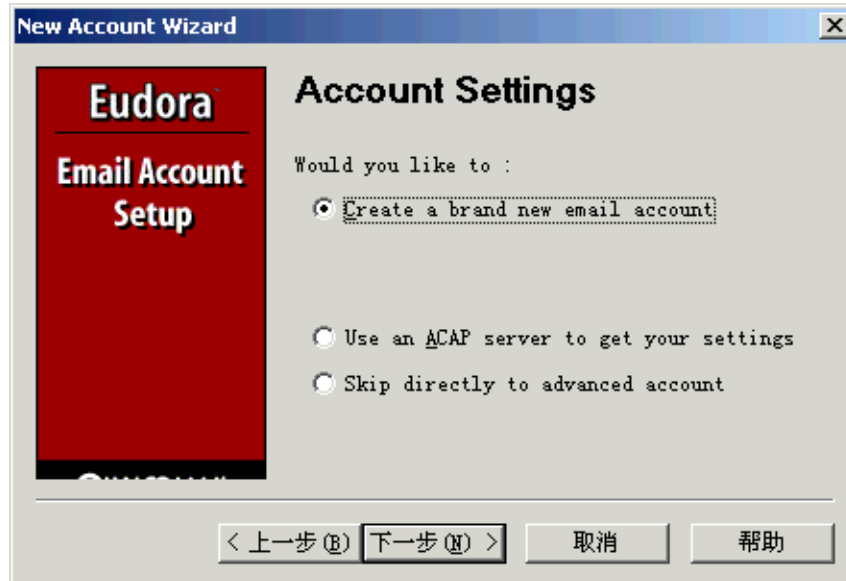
New Account Wizard

Eudora

Email Account Setup

Account Settings

Would you like to :

Create a brand new email account

Use an ACAP server to get your settings

Skip directly to advanced account

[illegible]

< 上一步(B)

下一步(N) >

取消

帮助